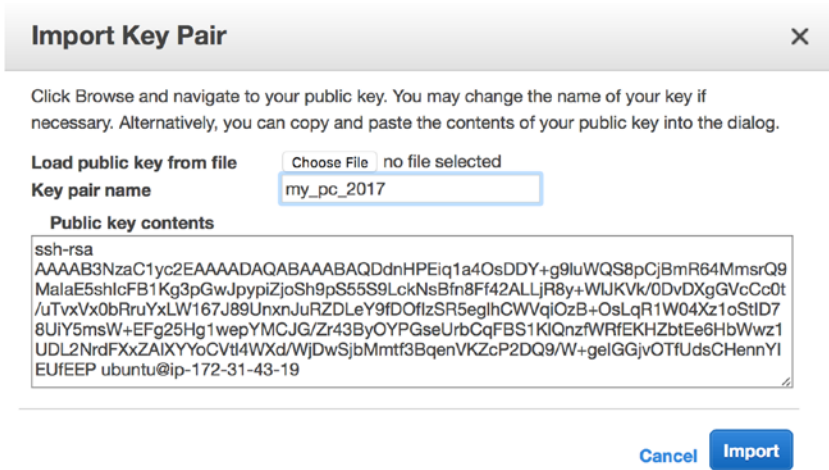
Import Key Pair

×

Click Browse and navigate to your public key. You may change the name of your key if necessary. Alternatively, you can copy and paste the contents of your public key into the dialog.

Load public key from file Choose File no file selected

Key pair name my_pc_2017

Public key contents

ssh-rsa
AAAAB3NzaC1yc2EAAAADAQABAAABAQDdnHPEiq1a4OsDDY+g9luWQS8pCjBmR64MmsrQ9MalaE5shlcFB1Kg3pGwJpypiZjoSh9pS55S9LckNsBfn8Ff42ALLjR8y+WlJKVk/0DvDXgGVcCc0t/uTvxVx0bRruYxLW167J89UnxnJuRZDLeY9fDOflzSR5eglhCWVqiOzB+OsLqR1W04Xz1oStlD78UiY5msW+EFg25Hg1wepYMCJG/Zr43ByOYPGseUrbCqFBS1KlQnzfWRfEKHZbtEe6HbWwz1UDL2NrdFXxZAlXYYoCVtl4WXd/WjDwSjbMmtf3BqenVKZcP2DQ9/W+gelGGjvOTfUdsCHennYlEUfEEP ubuntu@ip-172-31-43-19

Cancel Import